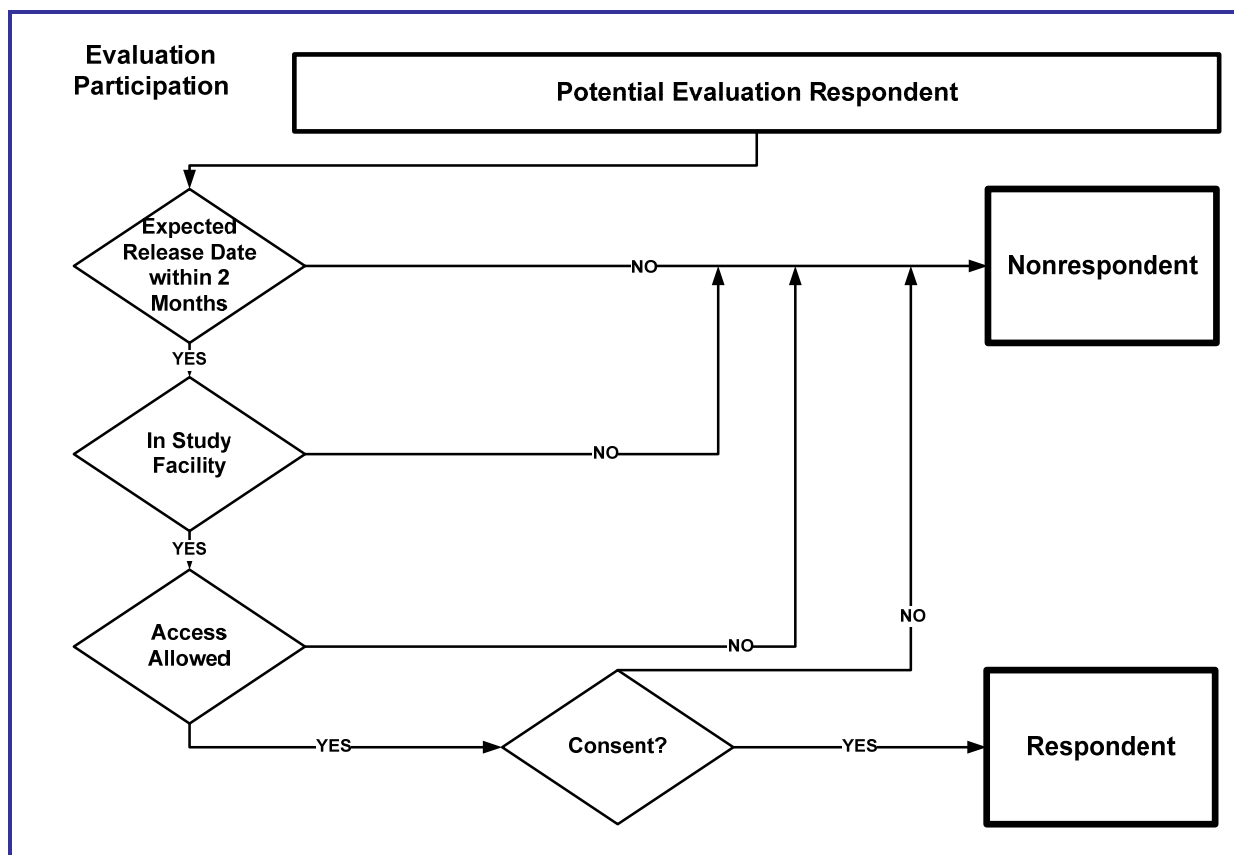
Evaluation Participation

Potential Evaluation Respondent

Expected Release Date within 2 Months

NO

Nonrespondent

YES

In Study Facility

NO

YES

Access Allowed

NO

NO

YES

Consent?

YES

Respondent